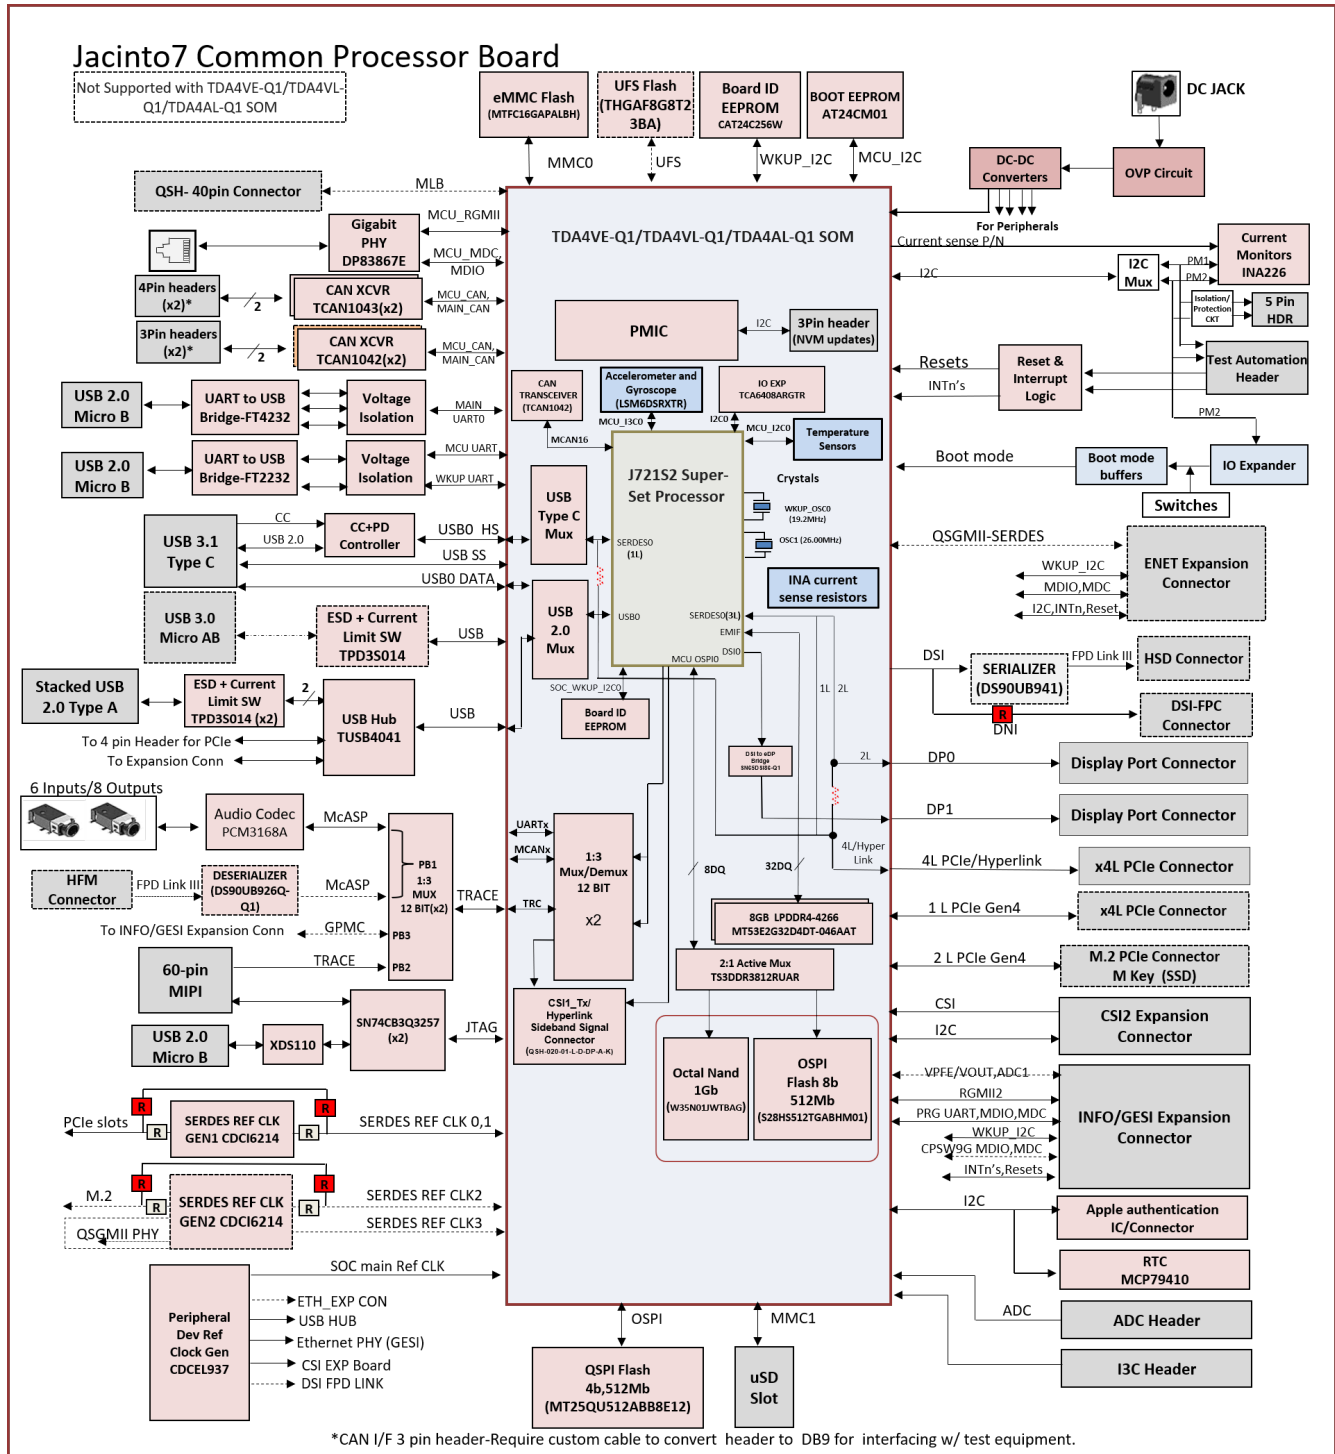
Jacinto7 Common Processor Board

Not Supported with TDA4VE-Q1/TDA4VL-Q1/TDA4AL-Q1 SOM

eMMC Flash (MTFC16GAPALBH)

UFS Flash (THGAF8G8T23BA)

Board ID EEPROM CAT24C256W

BOOT EEPROM AT24CM01

DC JACK

DC-DC Converters

OVP Circuit

For Peripherals

MMC0

UFS

WKUP_I2C

MCU_I2C

QSH- 40pin Connector

MLB

MCU_RGMII

Gigabit PHY DP83867E

MCU_MDC, MDIO

TDA4VE-Q1/TDA4VL-Q1/TDA4AL-Q1 SOM

Current sense P/N

Current Monitors INA226

4Pin headers (x2)*

2

CAN XCVR TCAN1043(x2)

MCU_CAN, MAIN_CAN

I2C

I2C Mux

PM1

PM2

Isolation/ Protection CKT

5 Pin HDR

3Pin headers (x2)*

2

CAN XCVR TCAN1042(x2)

MCU_CAN, MAIN_CAN

PMIC

I2C

3Pin header (NVM updates)

Resets

Reset & Interrupt Logic

Test Automation Header

INTn's

PM2

USB 2.0 Micro B

UART to USB Bridge-FT4232

Voltage Isolation

MAIN UART0

CAN TRANSCEIVER (TCAN1042)

Accelerometer and Gyroscope (LSM6DSRXTR)

IO EXP TCA6408ARGTR

MCU_I3C0

I2C0

MCU_I2C0

Temperature Sensors

MCAN16

USB 2.0 Micro B

UART to USB Bridge-FT2232

Voltage Isolation

MCU UART

WKUP UART

J721S2 Super-Set Processor

Crystals

Boot mode

Boot mode buffers

IO Expander

Switches

USB Type C Mux

WKUP_OSC0 (19.2MHz)

OSC1 (26.00MHz)

SERDES0 (1L)

CC

USB 3.1 Type C

CC+PD Controller

USB 2.0

USB0_HS

USB SS

USB0 DATA

QSGMII-SERDES

ENET Expansion Connector

WKUP_I2C

MDIO,MDC

I2C,INTn,Reset

INA current sense resistors

USB 3.0 Micro AB

ESD + Current Limit SW TPD3S014

USB

USB 2.0 Mux

USB0

SERDES0(3L)

EMIF

DSI0

MCU OSPI0

DSI

SERIALIZER (DS90UB941)

FPD Link III

HSD Connector

Stacked USB 2.0 Type A

ESD + Current Limit SW TPD3S014 (x2)

2

SOC_WKUP_I2C0

Board ID EEPROM

1L

2L

R

DNI

DSI-FPC Connector

USB Hub TUSB4041

USB

To 4 pin Header for PCIe

To Expansion Conn

DSI to eDP Bridge SN65DSI86-Q1

2L

DP0

Display Port Connector

6 Inputs/8 Outputs

Audio Codec PCM3168A

McASP

DP1

Display Port Connector

UARTx

MCANx

4L/Hyper Link

HFM Connector

FPD Link III

DESERIALIZER (DS90UB926Q-Q1)

McASP

PB1

1:3 MUX 12 BIT(x2)

TRACE

1:3 Mux/Demux 12 BIT

x2

8DQ

32DQ

4L PCIe/Hyperlink

x4L PCIe Connector

TRC

8GB LPDDR4-4266 MT53E2G32D4DT-046AAT

1 L PCIe Gen4

x4L PCIe Connector

To INFO/GESI Expansion Conn

GPMC

PB3

60-pin MIPI

TRACE

PB2

2:1 Active Mux TS3DDR3812RUAR

2 L PCIe Gen4

M.2 PCIe Connector M Key (SSD)

CSI1_Tx/ Hyperlink Sideband Signal Connector (QSH-020-01-L-D-DP-A-K)

CSI

CSI2 Expansion Connector

I2C

USB 2.0 Micro B

XDS110

SN74CB3Q3257 (x2)

JTAG

Octal Nand 1Gb (W35N01JWTBAG)

OSPI Flash 8b 512Mb (S28HS512TGABHM01)

VPFE/VOUT,ADC1

RGMII2

PRG UART,MDIO,MDC

INFO/GESI Expansion Connector

WKUP_I2C

CPSW9G MDIO,MDC

INTn's,Resets

R

R

PCIe slots

R

SERDES REF CLK GEN1 CDCI6214

R

SERDES REF CLK 0,1

I2C

Apple authentication IC/Connector

R

R

M.2

R

SERDES REF CLK GEN2 CDCI6214

R

SERDES REF CLK2

SERDES REF CLK3

QSGMII PHY

RTC MCP79410

SOC main Ref CLK

ADC

ADC Header

Peripheral Dev Ref Clock Gen CDCEL937

ETH_EXP CON

USB HUB

Ethernet PHY (GESI)

CSI EXP Board

DSI FPD LINK

OSPI

MMC1

I3C Header

QSPI Flash 4b,512Mb (MT25QU512ABB8E12)

uSD Slot

*CAN I/F 3 pin header-Require custom cable to convert header to DB9 for interfacing w/ test equipment.